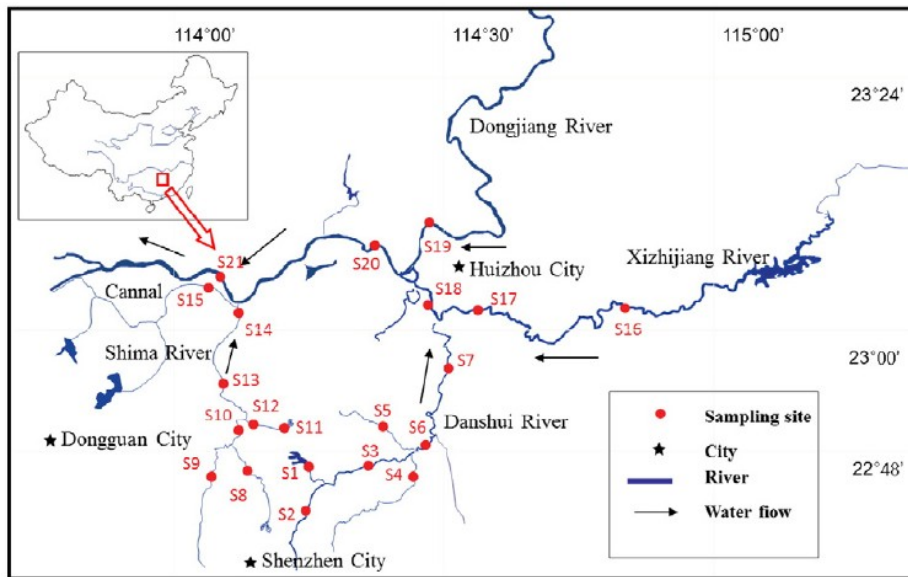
114°00'
114°30'
115°00'
23°24'
Dongjiang River
S19
S20
S21
Huizhou City
Xizhijiang River
Cannal
S15
S18
S17
S16
S14
Shima River
S7
23°00'
S13
S10
S12
S11
S5
S6
Danshui River
Dongguan City
S9
S8
S1
S3
S4
22°48'
S2
Shenzhen City
Sampling site
City
River
Water flow